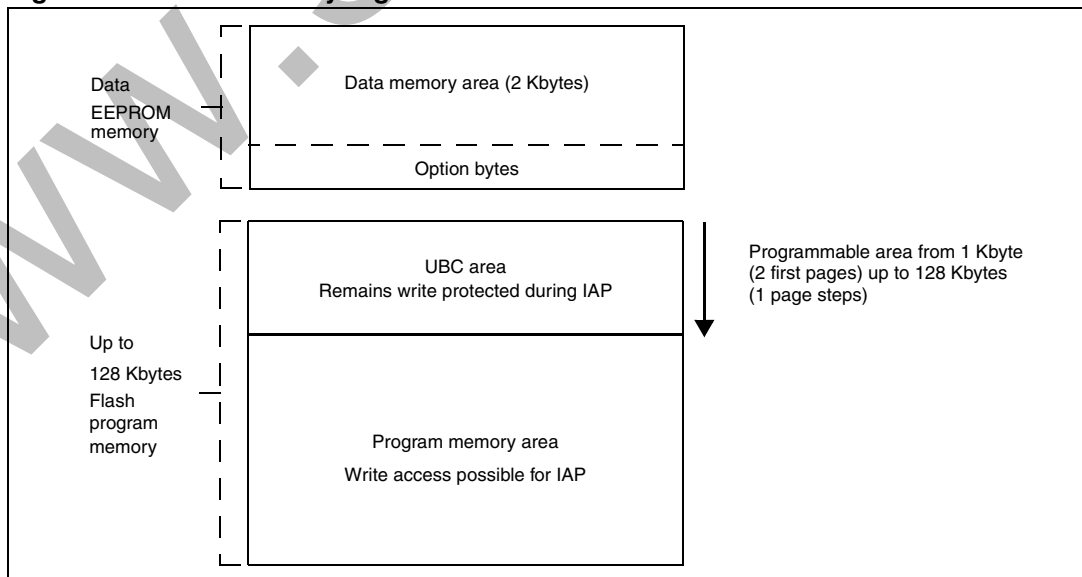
Data
EEPROM
memory

Data memory area (2 Kbytes)

Option bytes

UBC area
Remains write protected during IAP

Programmable area from 1 Kbyte (2 first pages) up to 128 Kbytes (1 page steps)

Up to
128 Kbytes
Flash
program
memory

Program memory area
Write access possible for IAP